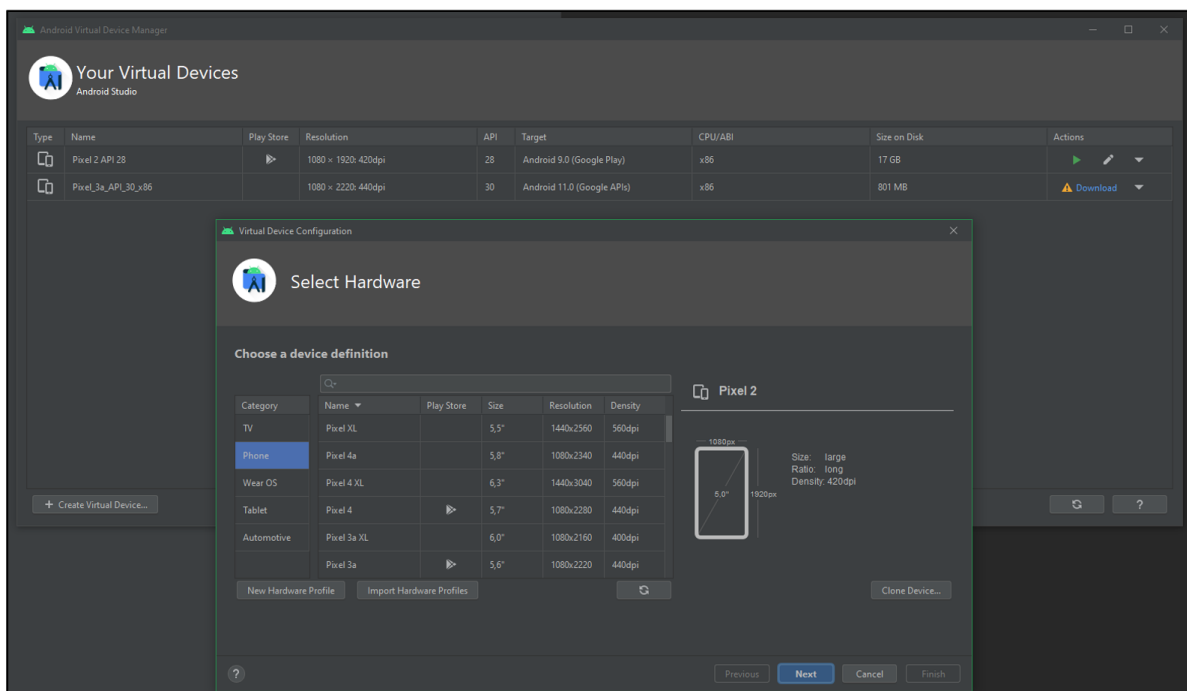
Android Virtual Device Manager

Your Virtual Devices
Android Studio

| Type | Name | Play Store | Resolution | API | Target | CPU/ABI | Size on Disk | Actions |
|---|---|---|---|---|---|---|---|---|
| | Pixel 2 API 28 | | 1080 × 1920: 420dpi | 28 | Android 9.0 (Google Play) | x86 | 17 GB | |
| | Pixel_3a_API_30_x86 | | 1080 × 2220: 440dpi | 30 | Android 11.0 (Google APIs) | x86 | 801 MB | Download |

+ Create Virtual Device...

?

Virtual Device Configuration

Select Hardware

Choose a device definition

| Category |
|---|
| TV |
| Phone |
| Wear OS |
| Tablet |
| Automotive |

| Name | Play Store | Size | Resolution | Density |
|---|---|---|---|---|
| Pixel XL | | 5,5" | 1440x2560 | 560dpi |
| Pixel 4a | | 5,8" | 1080x2340 | 440dpi |
| Pixel 4 XL | | 6,3" | 1440x3040 | 560dpi |
| Pixel 4 | | 5,7" | 1080x2280 | 440dpi |
| Pixel 3a XL | | 6,0" | 1080x2160 | 400dpi |
| Pixel 3a | | 5,6" | 1080x2220 | 440dpi |

Pixel 2

1080px
5,0"
1920px
Size: large
Ratio: long
Density: 420dpi

New Hardware Profile
Import Hardware Profiles
Clone Device...

?
Previous
Next
Cancel
Finish